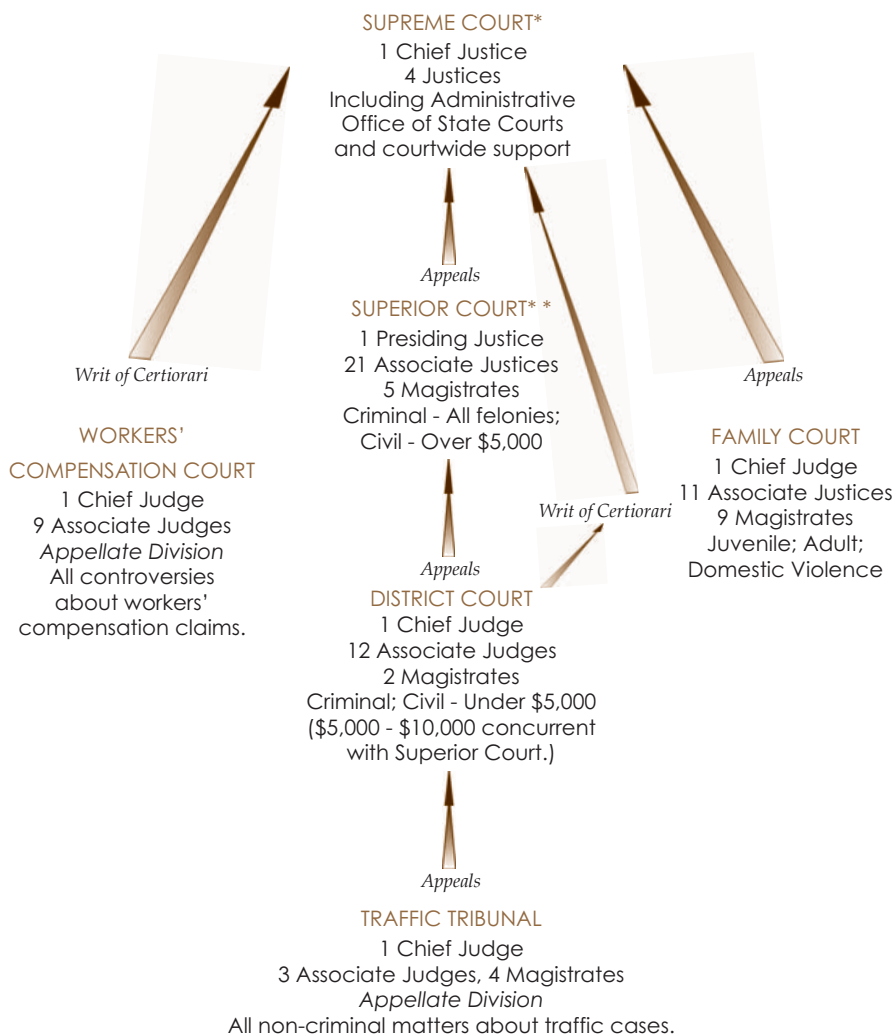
SUPREME COURT*
1 Chief Justice
4 Justices
Including Administrative
Office of State Courts
and courtwide support

Appeals

SUPERIOR COURT* *
1 Presiding Justice
21 Associate Justices
5 Magistrates
Criminal - All felonies;
Civil - Over $5,000

Writ of Certiorari

Appeals

WORKERS'
COMPENSATION COURT
1 Chief Judge
9 Associate Judges
*Appellate Division*
All controversies
about workers'
compensation claims.

FAMILY COURT
1 Chief Judge
11 Associate Justices
9 Magistrates
Juvenile; Adult;
Domestic Violence

Writ of Certiorari

Appeals

DISTRICT COURT
1 Chief Judge
12 Associate Judges
2 Magistrates
Criminal; Civil - Under $5,000
($5,000 - $10,000 concurrent
with Superior Court.)

Appeals

TRAFFIC TRIBUNAL
1 Chief Judge
3 Associate Judges, 4 Magistrates
*Appellate Division*
All non-criminal matters about traffic cases.